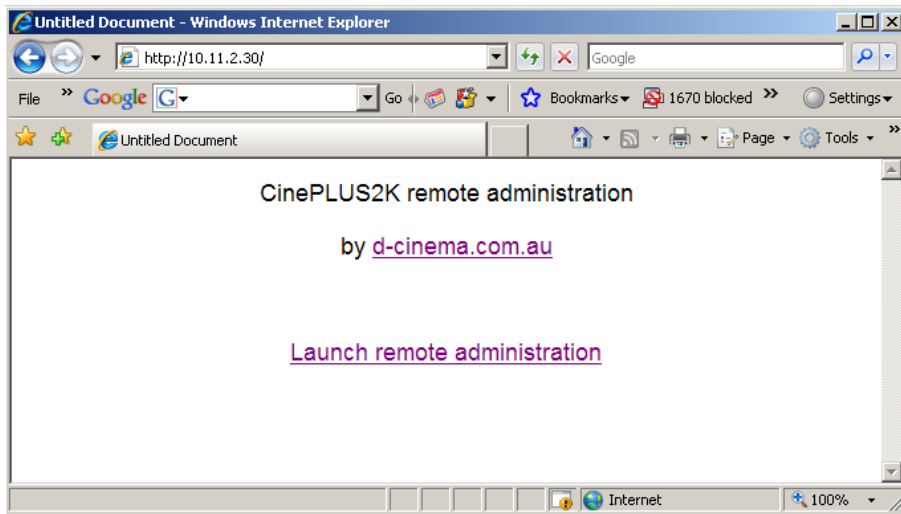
Untitled Document - Windows Internet Explorer

http://10.11.2.30/

Google

File » Google G Go Bookmarks 1670 blocked » Settings

Untitled Document

Page Tools

CinePLUS2K remote administration

by d-cinema.com.au

Launch remote administration

Internet

100%